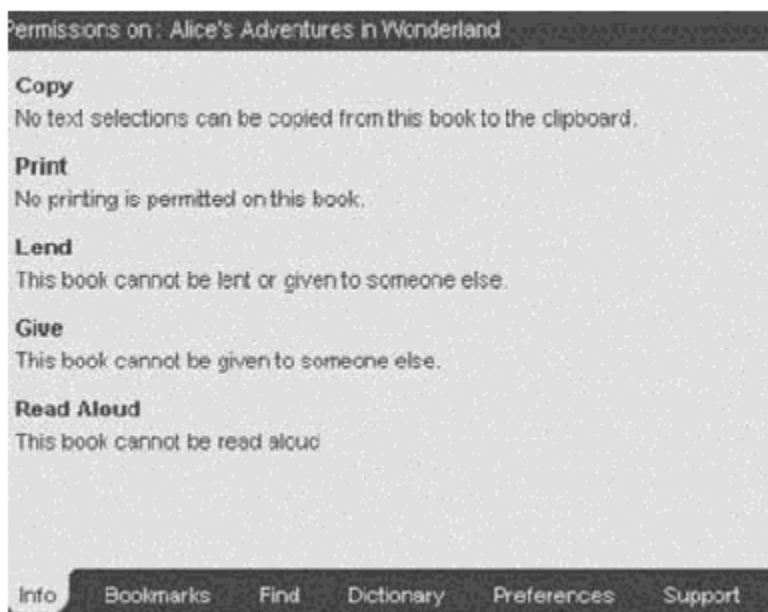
ermissions on : Alice's Adventures in Wonderland

Copy
No text selections can be copied from this book to the clipboard.

Print
No printing is permitted on this book.

Lend
This book cannot be lent or given to someone else.

Give
This book cannot be given to someone else.

Read Aloud
This book cannot be read aloud

Info Bookmarks Find Dictionary Preferences Support